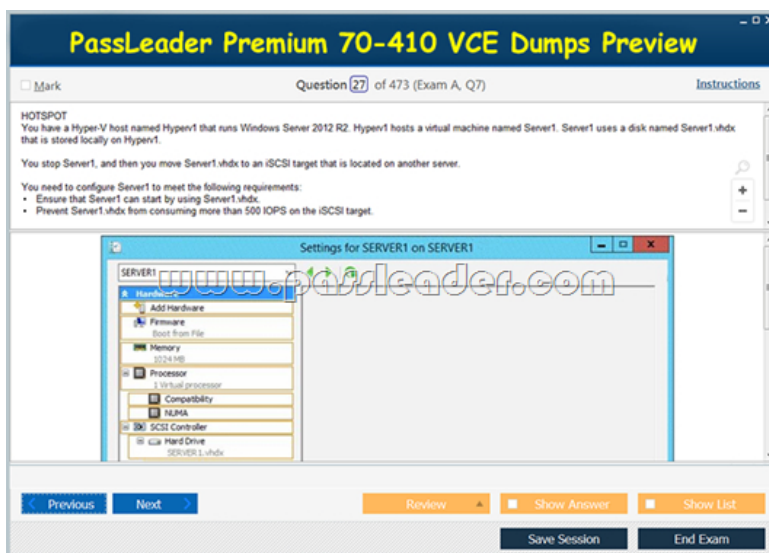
PassLeader Premium 70-410 VCE Dumps Preview

Mark

Question 27 of 473 (Exam A, Q7)

Instructions

HOTSPOT
You have a Hyper-V host named Hyperv1 that runs Windows Server 2012 R2. Hyperv1 hosts a virtual machine named Server1. Server1 uses a disk named Server1.vhdx that is stored locally on Hyperv1.

You stop Server1, and then you move Server1.vhdx to an iSCSI target that is located on another server.

You need to configure Server1 to meet the following requirements:
• Ensure that Server1 can start by using Server1.vhdx.
• Prevent Server1.vhdx from consuming more than 500 IOPS on the iSCSI target.

Settings for SERVER1 on SERVER1

SERVER1

www.passleader.com

Hardware
Add Hardware
Firmware
Boot from File
Memory
1024 MB
Processor
1 Virtual processor
Compatibility
NUMA
SCSI Controller
Hard Drive
SERVER1.vhdx

Previous
Next
Review
Show Answer
Show List
Save Session
End Exam